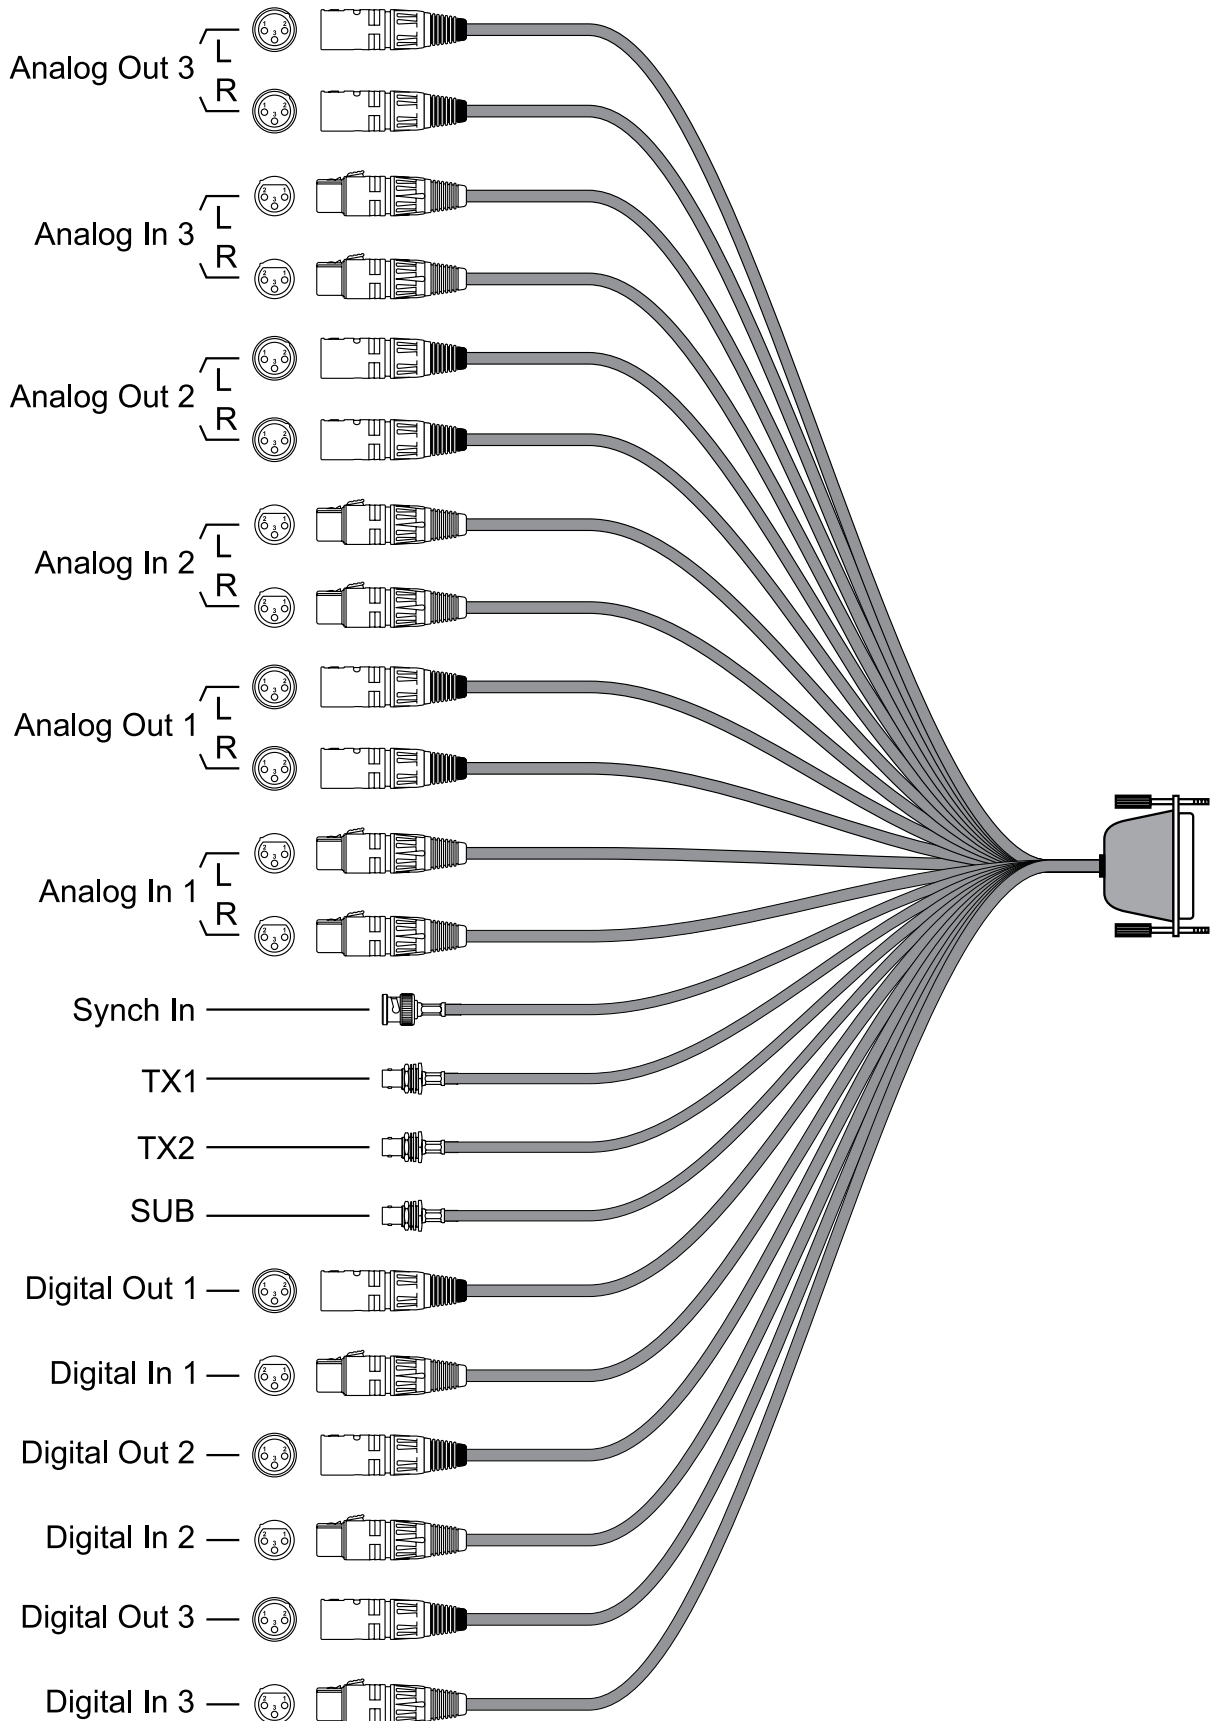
Analog Out 3
L
R

Analog In 3
L
R

Analog Out 2
L
R

Analog In 2
L
R

Analog Out 1
L
R

Analog In 1
L
R

Synch In

TX1

TX2

SUB

Digital Out 1

Digital In 1

Digital Out 2

Digital In 2

Digital Out 3

Digital In 3